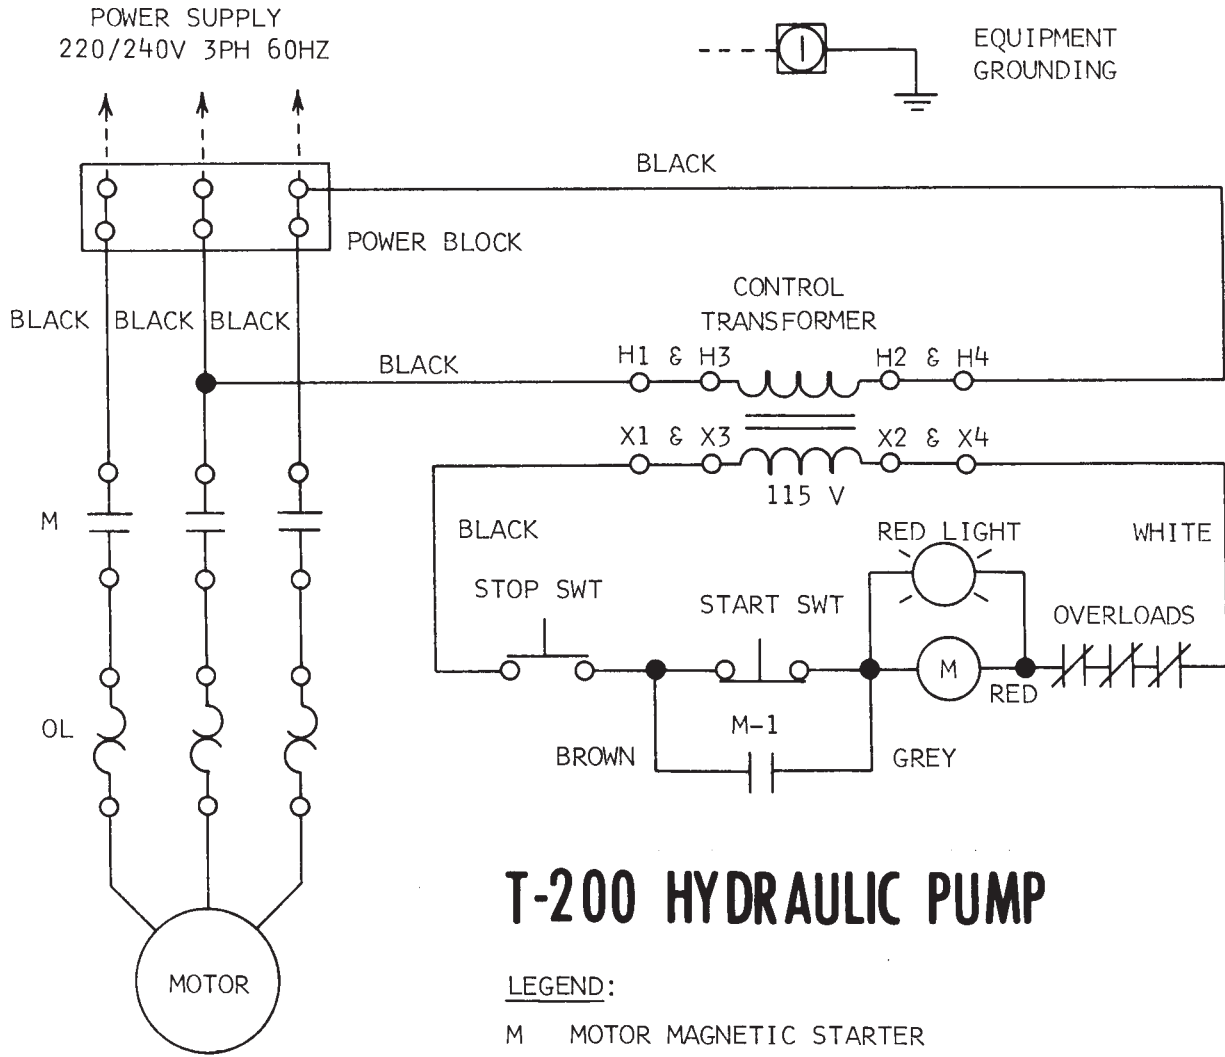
POWER SUPPLY
220/240V 3PH 60HZ

EQUIPMENT
GROUNDING

BLACK

POWER BLOCK

BLACK BLACK BLACK

CONTROL
TRANSFORMER

BLACK

H1 & H3

H2 & H4

X1 & X3

X2 & X4

115 V

M

BLACK

RED LIGHT

WHITE

STOP SWT

START SWT

OVERLOADS

M

RED

OL

M-1

BROWN

GREY

T-200 HYDRAULIC PUMP

MOTOR

LEGEND:

M MOTOR MAGNETIC STARTER